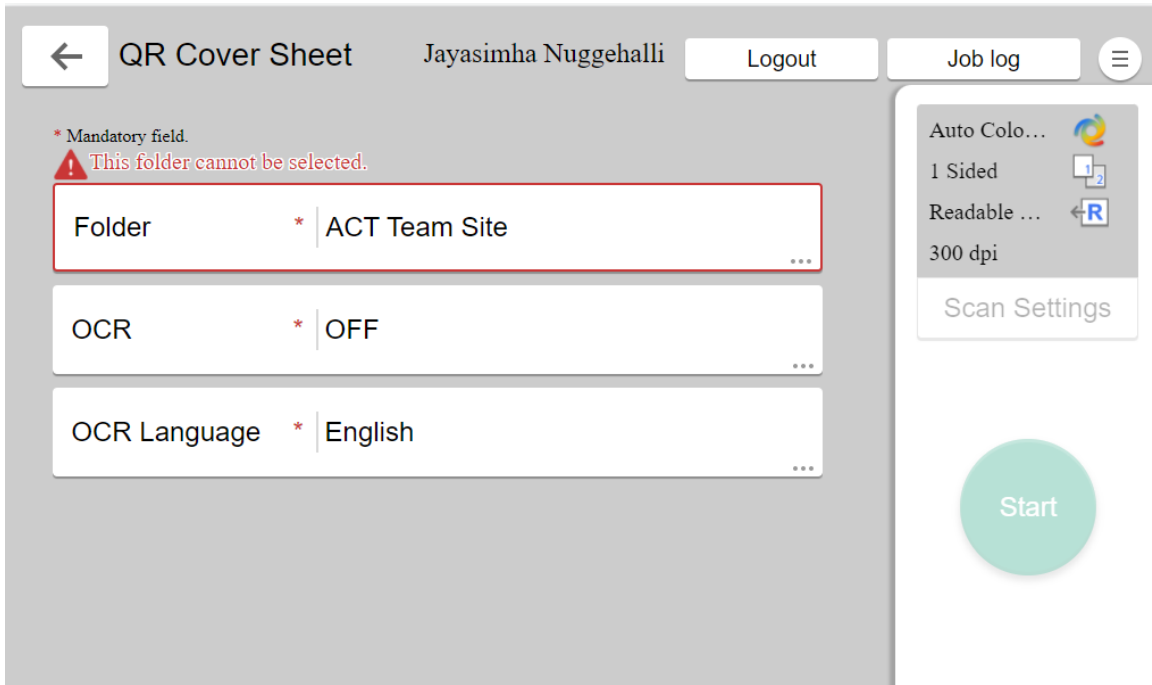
QR Cover Sheet

Jayasimha Nuggehalli

Logout

Job log

* Mandatory field.

This folder cannot be selected.

Folder * ACT Team Site

OCR * OFF

OCR Language * English

Auto Colo…

1 Sided

Readable …

300 dpi

Scan Settings

Start